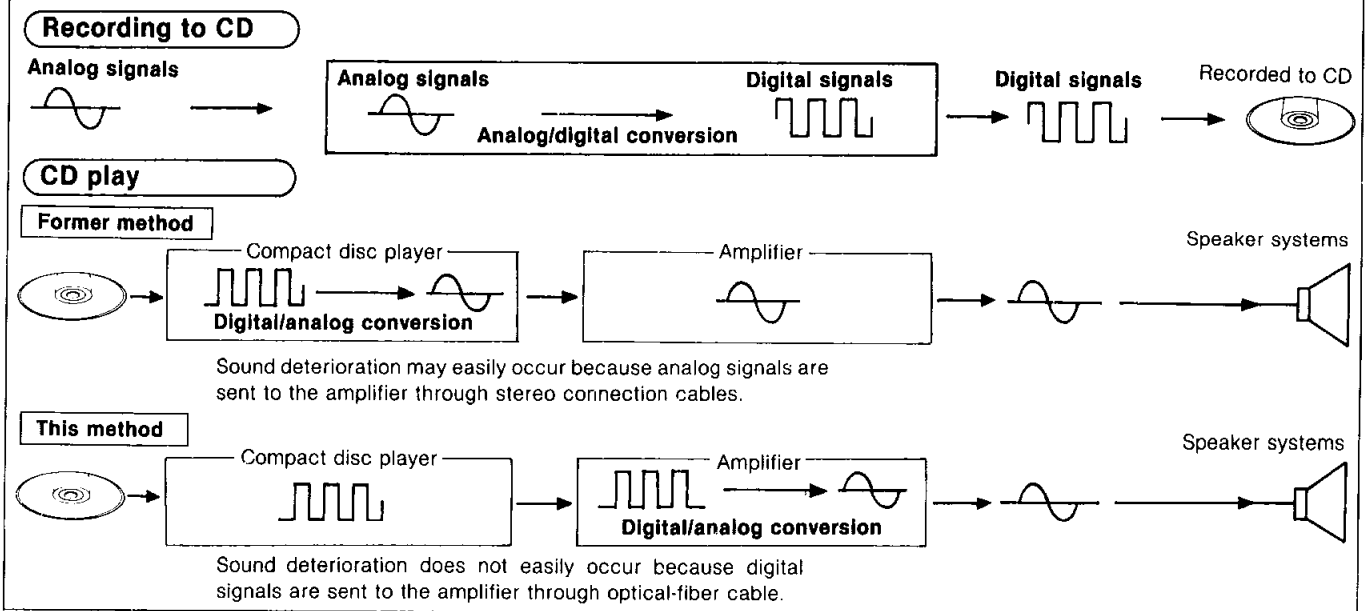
Recording to CD

Analog signals

Analog signals

Digital signals

Analog/digital conversion

Digital signals

Recorded to CD

CD play

Former method

Compact disc player

Digital/analog conversion

Amplifier

Speaker systems

Sound deterioration may easily occur because analog signals are sent to the amplifier through stereo connection cables.

This method

Compact disc player

Amplifier

Digital/analog conversion

Speaker systems

Sound deterioration does not easily occur because digital signals are sent to the amplifier through optical-fiber cable.